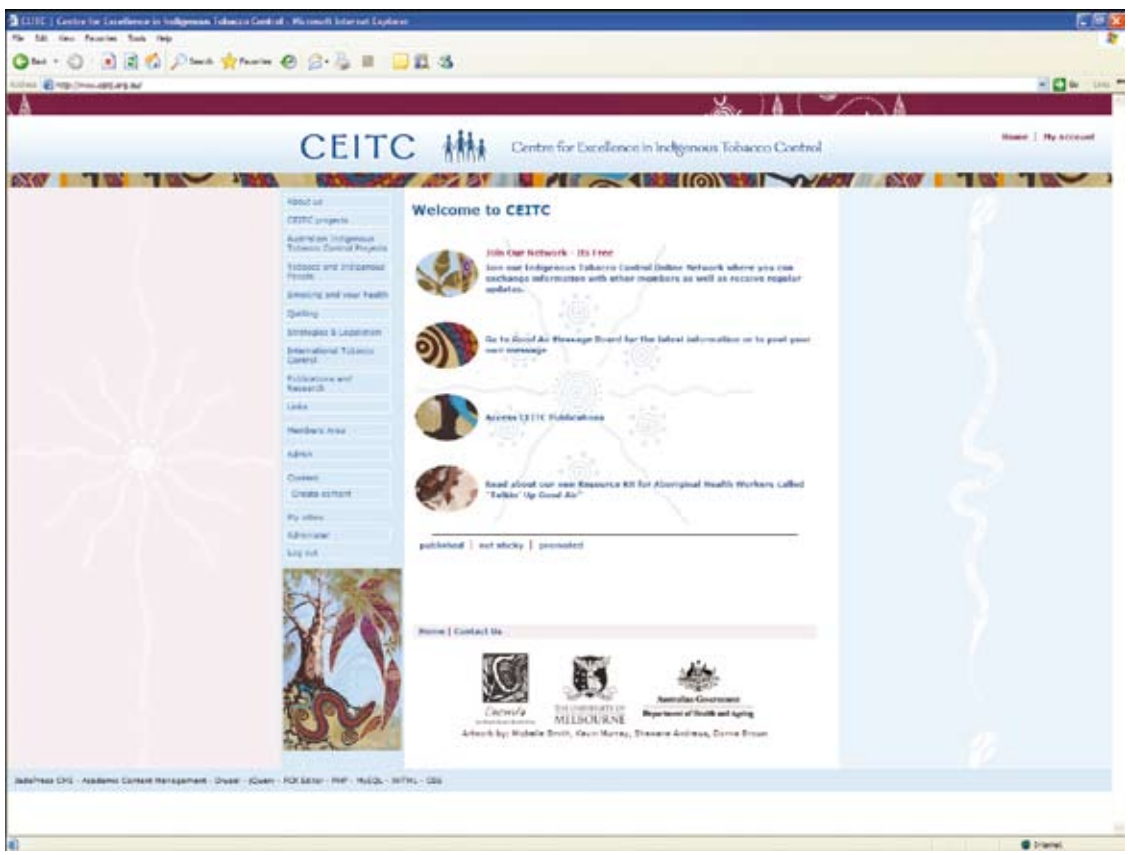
CEITC | Centre for Excellence in Indigenous Tobacco Control - Microsoft Internet Explorer

File Edit View Favorites Tools Help

Back Search Favorites

Address http://www.ceitc.org.au/

Go Links

CEITC Centre for Excellence in Indigenous Tobacco Control

Home | My account

About us

CEITC projects

Australian Indigenous Tobacco Control Projects

Tobacco and Indigenous People

Smoking and your health

Quitting

Strategies & Legislation

International Tobacco Control

Publications and Research

Links

Members Area

Admin

Content

Create content

My inbox

Administer

Log out

Welcome to CEITC

Join Our Network - Its Free

Join our Indigenous Tobacco Control Online Network where you can exchange information with other members as well as receive regular updates.

Go to Good Air Message Board for the latest information or to post your own message

Access CEITC Publications

Read about our new Resource Kit for Aboriginal Health Workers Called "Talkin' Up Good Air"

published | not sticky | promoted

Home | Contact Us

Onemda

THE UNIVERSITY OF MELBOURNE

Australian Government Department of Health and Ageing

Artwork by: Michelle Smith, Kevin Murray, Shawane Andrews, Dorne Brown

JadePress CMS - Academic Content Management - Drupal - jQuery - FCK Editor - PHP - MySQL - XHTML - CSS

Internet